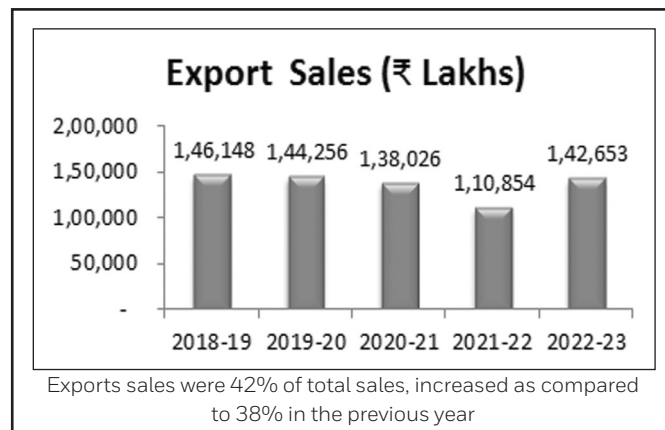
Export Sales (₹ Lakhs)

2,00,000
1,50,000
1,00,000
50,000
-

1,46,148 1,44,256 1,38,026 1,10,854 1,42,653

2018-19 2019-20 2020-21 2021-22 2022-23

Exports sales were 42% of total sales, increased as compared to 38% in the previous year